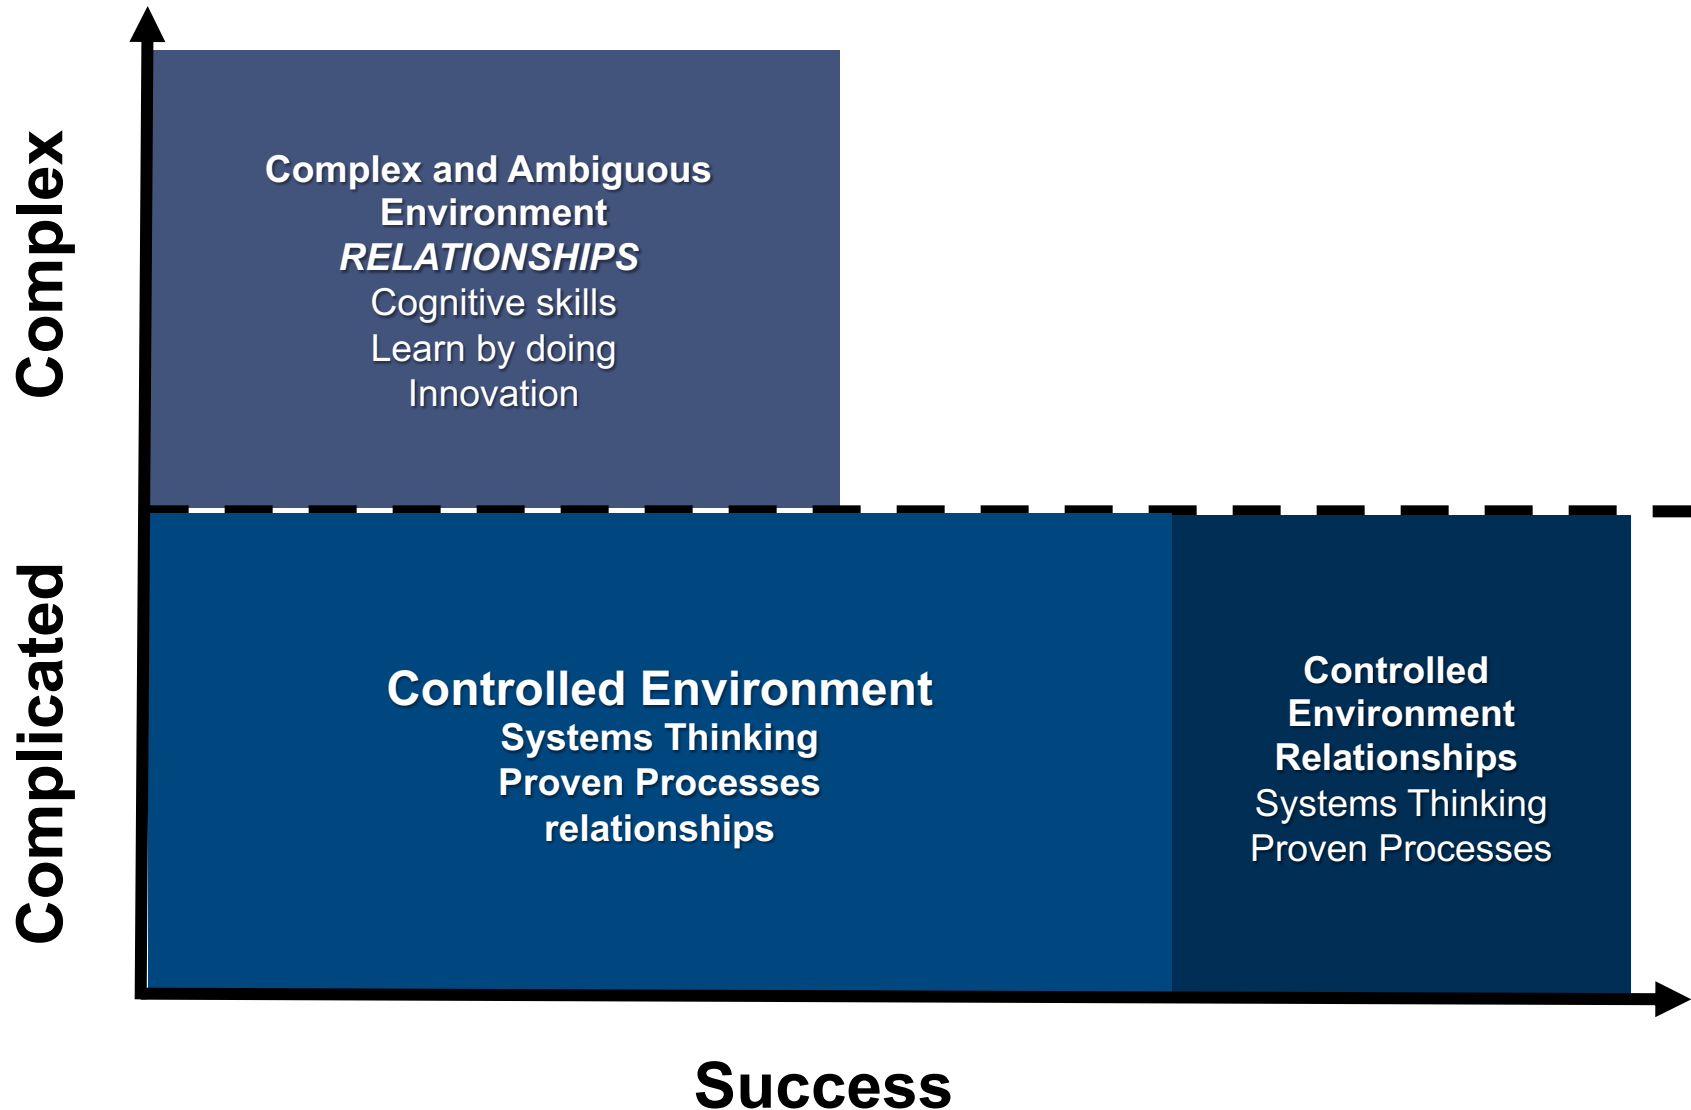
Complex

Complex and Ambiguous Environment
RELATIONSHIPS
Cognitive skills
Learn by doing
Innovation

Complicated

Controlled Environment
Systems Thinking
Proven Processes
relationships

Controlled Environment
Relationships
Systems Thinking
Proven Processes

Success